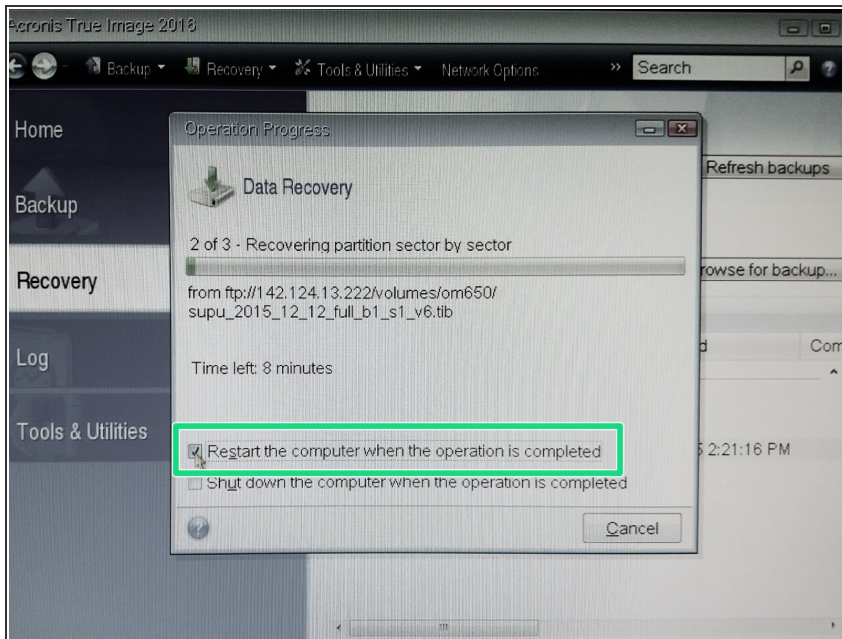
Acronis True Image 2018

Backup ▾ Recovery ▾ Tools & Utilities ▾ Network Options » Search

Home

Backup

Recovery

Log

Tools & Utilities

Operation Progress

Data Recovery

2 of 3 - Recovering partition sector by sector

from ftp://142.124.13.222/volumes/om650/supu_2015_12_12_full_b1_s1_v6.tib

Time left: 8 minutes

Restart the computer when the operation is completed

Shut down the computer when the operation is completed

Cancel

Refresh backups

rowse for backup...

d

Com

5 2:21:16 PM